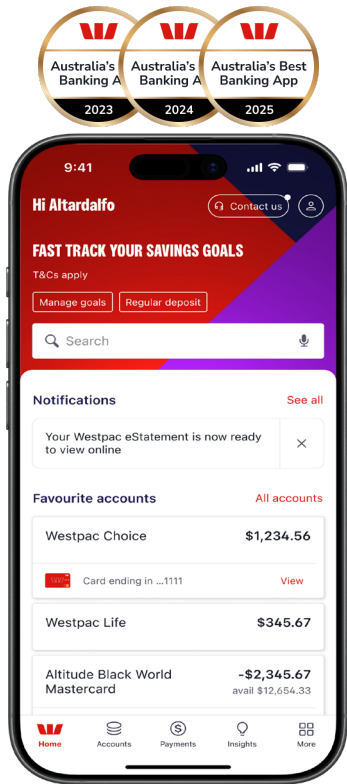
Australia's Banking A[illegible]
2023

Australia's Banking A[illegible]
2024

Australia's Best Banking App
2025

9:41

Hi Altardalfo

Contact us

FAST TRACK YOUR SAVINGS GOALS

T&Cs apply

Manage goals

Regular deposit

Search

Notifications

See all

Your Westpac eStatement is now ready to view online

Favourite accounts

All accounts

Westpac Choice

$1,234.56

Card ending in ...1111

View

Westpac Life

$345.67

Altitude Black World Mastercard

-$2,345.67

avail $12,654.33

Home

Accounts

Payments

Insights

More